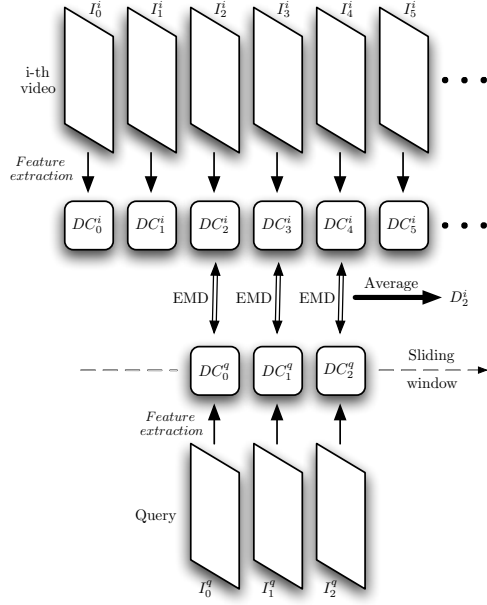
$I_0^i$ $I_1^i$ $I_2^i$ $I_3^i$ $I_4^i$ $I_5^i$

i-th video

Feature extraction

$DC_0^i$ $DC_1^i$ $DC_2^i$ $DC_3^i$ $DC_4^i$ $DC_5^i$

EMD EMD EMD

Average $D_2^i$

$DC_0^q$ $DC_1^q$ $DC_2^q$

Sliding window

Feature extraction

Query

$I_0^q$ $I_1^q$ $I_2^q$